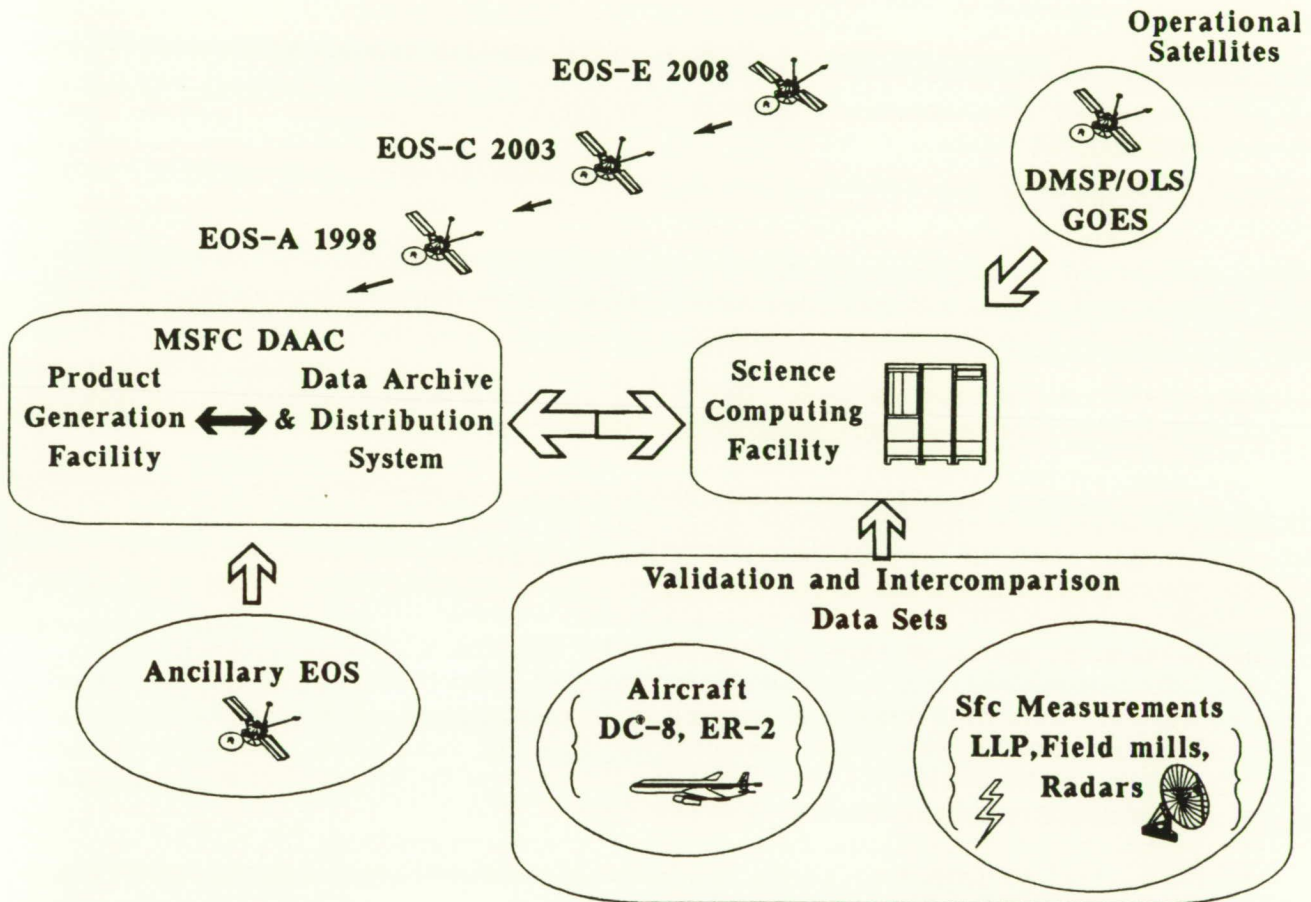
Operational Satellites

EOS-E 2008

EOS-C 2003

EOS-A 1998

DMSP/OLS
GOES

MSFC DAAC

Product Generation Facility

Data Archive & Distribution System

Science Computing Facility

Validation and Intercomparison Data Sets

Ancillary EOS

Aircraft
DC-8, ER-2

Sfc Measurements
LLP, Field mills, Radars